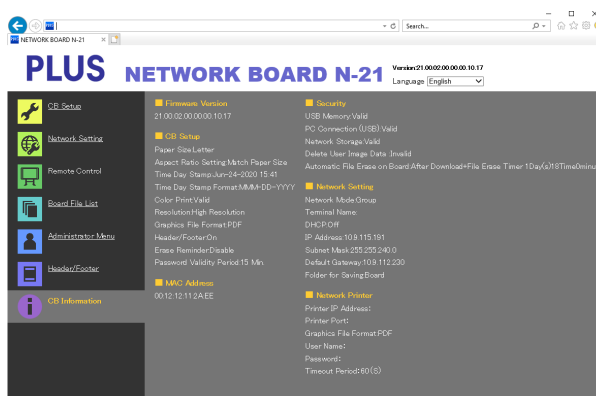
Search...

NETWORK BOARD N-21

PLUS NETWORK BOARD N-21

Version:21.00.02.00.00.00.10.17

Language English

CB Setup

Network Setting

Remote Control

Board File List

Administrator Menu

Header/Footer

CB Information

Firmware Version

21.00.02.00.00.00.10.17

CB Setup

Paper Size:Letter

Aspect Ratio Setting:Match Paper Size

Time Day Stamp:Jun-24-2020 15:41

Time Day Stamp Format:MMM-DD-YYYY

Color Print:Valid

Resolution:High Resolution

Graphics File Format:PDF

Header/Footer:On

Erase Reminder:Disable

Password Validity Period:15 Min.

MAC Address

00:12:12:11:2A:EE

Security

USB Memory:Valid

PC Connection (USB):Valid

Network Storage:Valid

Delete User Image Data :Invalid

Automatic File Erase on Board:After Download+File Erase Timer 1Day(s)18Time0minu

Network Setting

Network Mode:Group

Terminal Name:

DHCP:Off

IP Address:10.9.115.191

Subnet Mask:255.255.240.0

Default Gateway:10.9.112.230

Folder for Saving:Board

Network Printer

Printer IP Address:

Printer Port:

Graphics File Format:PDF

User Name:

Password:

Timeout Period:60(S)